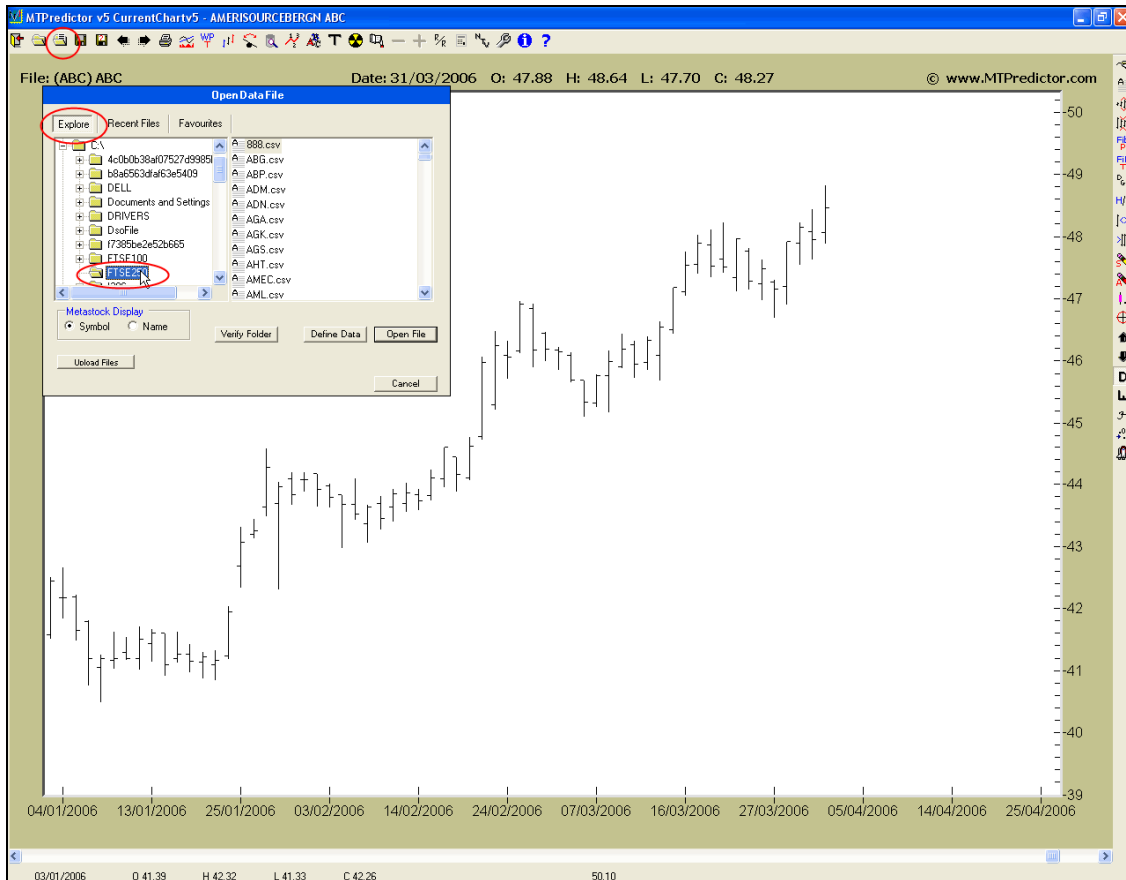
MTPredictor v5 CurrentChartv5 - AMERISOURCEBERGN ABC

File: (ABC) ABC
Date: 31/03/2006 O: 47.88 H: 48.64 L: 47.70 C: 48.27
© www.MTPredictor.com

Open Data File

Explore | Recent Files | Favourites

C:\
4c0b0b38af07527d9985
b8a6563dfaf63e5409
DELL
Documents and Settings
DRIVERS
DsoFile
f7385be2e52b665
FTSE100
FTSE250

888.csv
ABG.csv
ABP.csv
ADM.csv
ADN.csv
AGA.csv
AGK.csv
AGS.csv
AHT.csv
AMEC.csv
AML.csv

Metastock Display
Symbol
Name

Verify Folder
Define Data
Open File

Upload Files

Cancel

50
49
48
47
46
45
44
43
42
41
40
39

04/01/2006 13/01/2006 25/01/2006 03/02/2006 14/02/2006 24/02/2006 07/03/2006 16/03/2006 27/03/2006 05/04/2006 14/04/2006 25/04/2006

03/01/2006 O 41.39 H 42.32 L 41.33 C 42.26 50.10